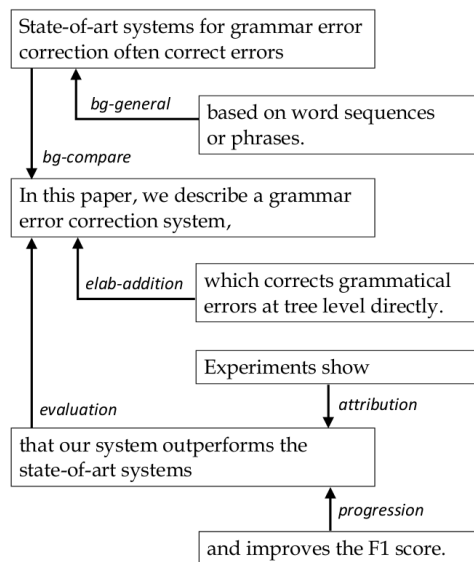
State-of-art systems for grammar error correction often correct errors

bg-general

based on word sequences or phrases.

bg-compare

In this paper, we describe a grammar error correction system,

elab-addition

which corrects grammatical errors at tree level directly.

Experiments show

evaluation

attribution

that our system outperforms the state-of-art systems

progression

and improves the F1 score.